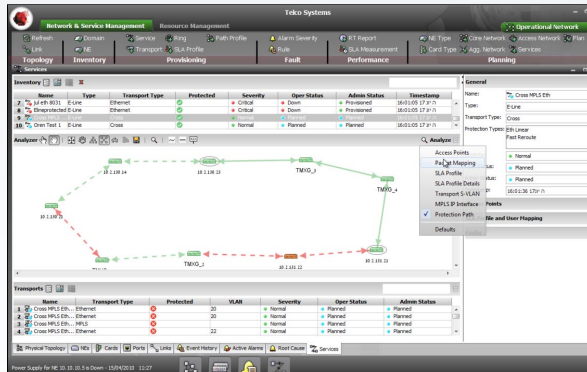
Telco Systems

Network & Service Management Resource Management

Operational Network

Refresh Domain Service Ring Path Profile Alarm Severity RT Report NE Type Core Network Access Network Plan

Link NE Transport SLA Profile Rule SLA Measurement Card Type Agg. Network Services

Topology Inventory Provisioning Fault Performance Planning

Services

Inventory

| | Name | Type | Transport Type | Protected | Severity | Oper Status | Admin Status | Timestamp |
|---|---|---|---|---|---|---|---|---|
| 7 | jul eth 8031 | E-Line | Ethernet | | Critical | Down | Provisioned | 16:01:05 17 |
| 8 | Elnprotected | E-Line | Ethernet | | Critical | Down | Provisioned | 16:01:05 17 |
| 9 | Cross MPLS | E-Line | Cross | | Normal | Planned | Planned | 16:01:05 17 |
| 10 | Oren Test 1 | E-Line | Cross | | Normal | Planned | Planned | 16:01:05 17 |

Analyzer

Analyze

Access Points
Packet Mapping
SLA Profile
SLA Profile Details
Transport S-VLAN
MPLS IP Interface
Protection Path
Defaults

10.1.130.14
10.1.130.12
TMXD_3
TMXD_4
10.1.130.10
TMXD_1
10.1.130.11

General

Name: Cross MPLS Eth
Type: E-Line
Transport Type: Cross
Protection Type: Eth Linear Fast Reroute
Normal
Planned
Planned
16:01:36 17th
Points
File and User Mapping

Transports

| | Name | Transport Type | Protected | VLAN | Severity | Oper Status | Admin Status |
|---|---|---|---|---|---|---|---|
| 1 | Cross MPLS Eth... | Ethernet | | 20 | Normal | Planned | Planned |
| 2 | Cross MPLS Eth... | Ethernet | | 20 | Normal | Planned | Planned |
| 3 | Cross MPLS Eth... | MPLS | | | Normal | Planned | Planned |
| 4 | Cross MPLS Eth... | Ethernet | | 22 | Normal | Planned | Planned |

Physical Topology NEs Cards Ports Links Event History Active Alarms Root Cause Services

Power Supply for NE 10.10.10.5 is Down - 15/04/2010 11:27